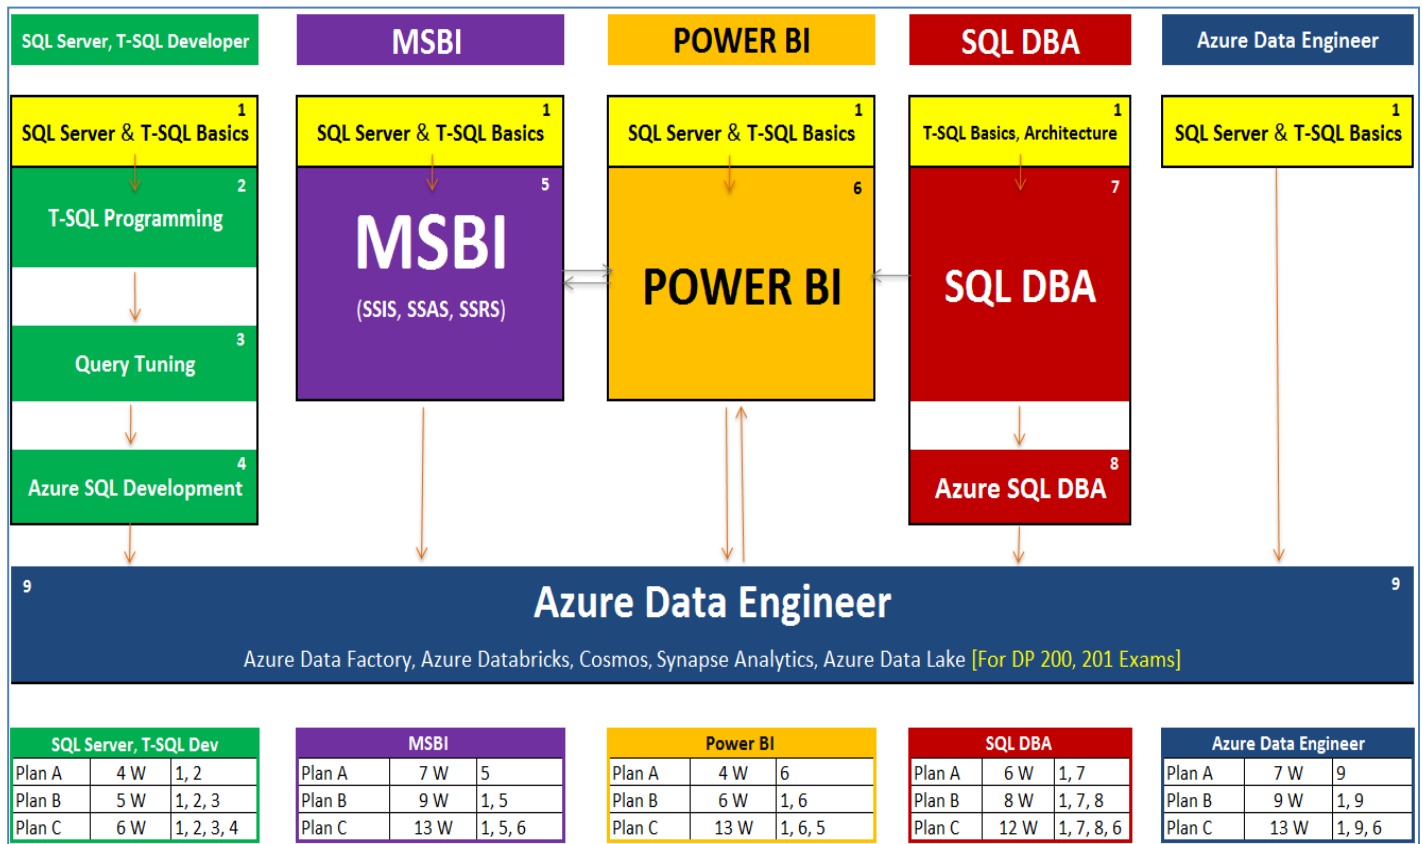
SQL Server, T-SQL Developer

MSBI

POWER BI

SQL DBA

Azure Data Engineer

1
SQL Server & T-SQL Basics

2
T-SQL Programming

3
Query Tuning

4
Azure SQL Development

1
SQL Server & T-SQL Basics

5
MSBI
(SSIS, SSAS, SSRS)

1
SQL Server & T-SQL Basics

6
POWER BI

1
T-SQL Basics, Architecture

7
SQL DBA

8
Azure SQL DBA

1
SQL Server & T-SQL Basics

9
Azure Data Engineer
9

Azure Data Factory, Azure Databricks, Cosmos, Synapse Analytics, Azure Data Lake [For DP 200, 201 Exams]

| SQL Server, T-SQL Dev | | |
|---|---|---|
| Plan A | 4 W | 1, 2 |
| Plan B | 5 W | 1, 2, 3 |
| Plan C | 6 W | 1, 2, 3, 4 |

| MSBI | | |
|---|---|---|
| Plan A | 7 W | 5 |
| Plan B | 9 W | 1, 5 |
| Plan C | 13 W | 1, 5, 6 |

| Power BI | | |
|---|---|---|
| Plan A | 4 W | 6 |
| Plan B | 6 W | 1, 6 |
| Plan C | 13 W | 1, 6, 5 |

| SQL DBA | | |
|---|---|---|
| Plan A | 6 W | 1, 7 |
| Plan B | 8 W | 1, 7, 8 |
| Plan C | 12 W | 1, 7, 8, 6 |

| Azure Data Engineer | | |
|---|---|---|
| Plan A | 7 W | 9 |
| Plan B | 9 W | 1, 9 |
| Plan C | 13 W | 1, 9, 6 |